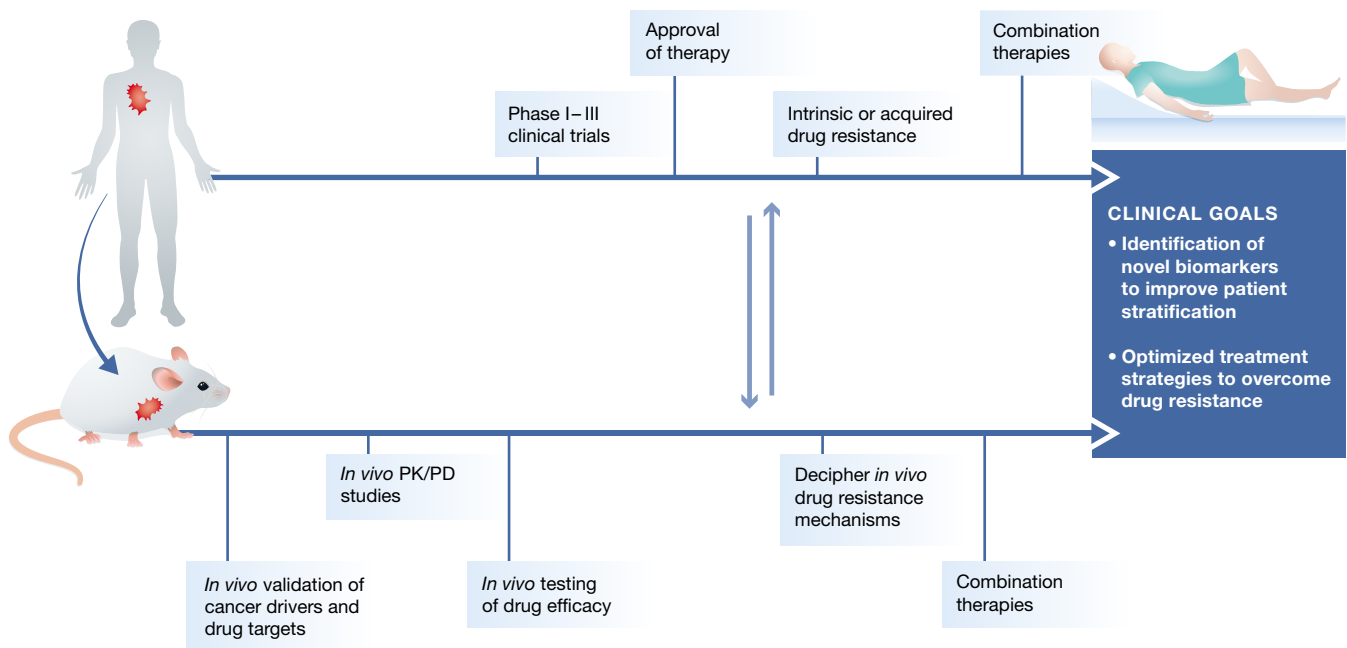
Approval of therapy

Combination therapies

Phase I–III clinical trials

Intrinsic or acquired drug resistance

CLINICAL GOALS

• Identification of novel biomarkers to improve patient stratification

• Optimized treatment strategies to overcome drug resistance

In vivo PK/PD studies

Decipher in vivo drug resistance mechanisms

In vivo validation of cancer drivers and drug targets

In vivo testing of drug efficacy

Combination therapies